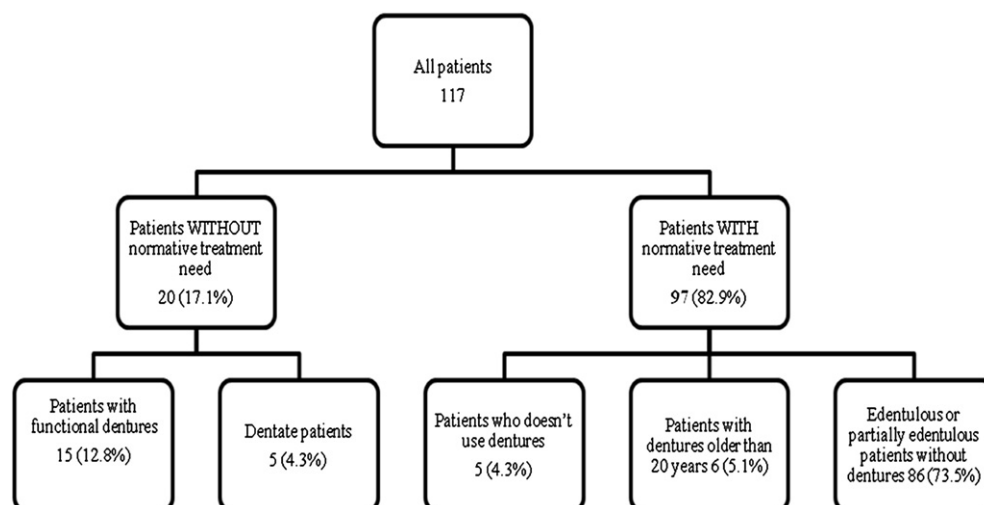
All patients
117

Patients WITHOUT normative treatment need
20 (17.1%)

Patients WITH normative treatment need
97 (82.9%)

Patients with functional dentures
15 (12.8%)

Dentate patients
5 (4.3%)

Patients who doesn't use dentures
5 (4.3%)

Patients with dentures older than 20 years 6 (5.1%)

Edentulous or partially edentulous patients without dentures 86 (73.5%)